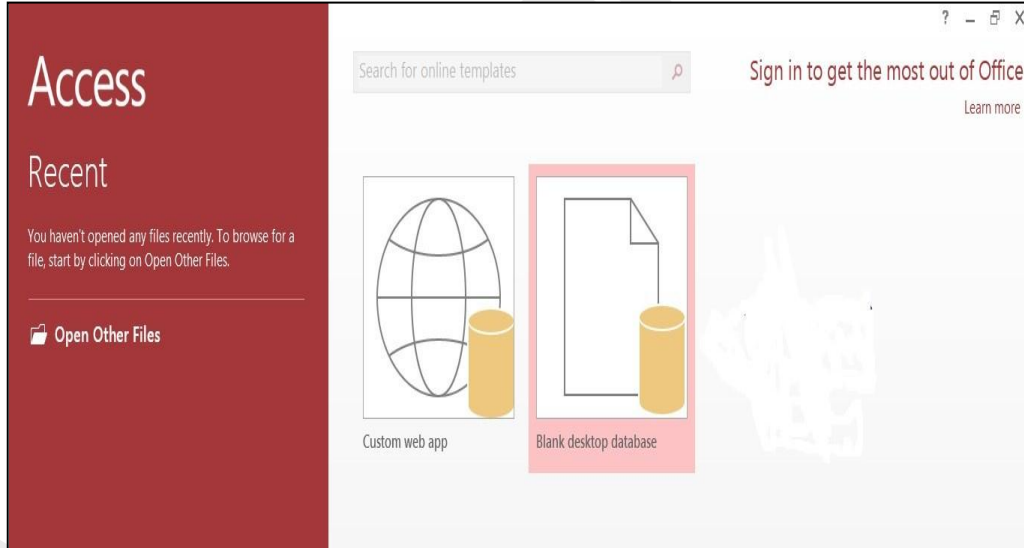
Access

Recent

You haven't opened any files recently. To browse for a file, start by clicking on Open Other Files.

Open Other Files

Search for online templates

Sign in to get the most out of Office

Learn more

? – X

Custom web app

Blank desktop database